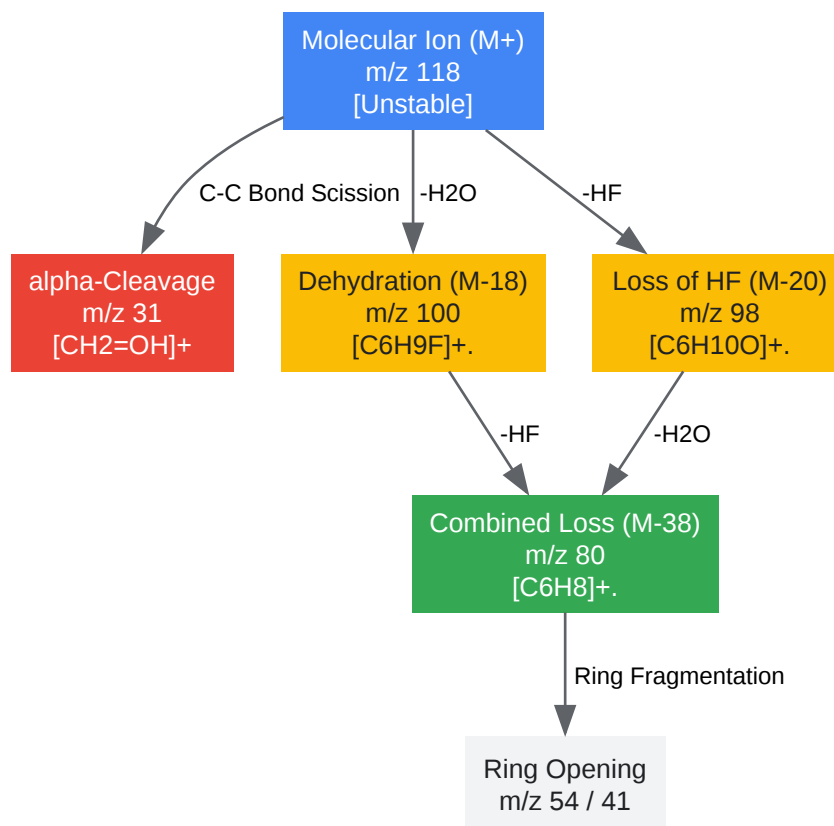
Molecular Ion (M+)
m/z 118
[Unstable]

C-C Bond Scission

-H2O

-HF

alpha-Cleavage
m/z 31
[CH2=OH]+

Dehydration (M-18)
m/z 100
[C6H9F]+.

Loss of HF (M-20)
m/z 98
[C6H10O]+.

-HF

-H2O

Combined Loss (M-38)
m/z 80
[C6H8]+.

Ring Fragmentation

Ring Opening
m/z 54 / 41